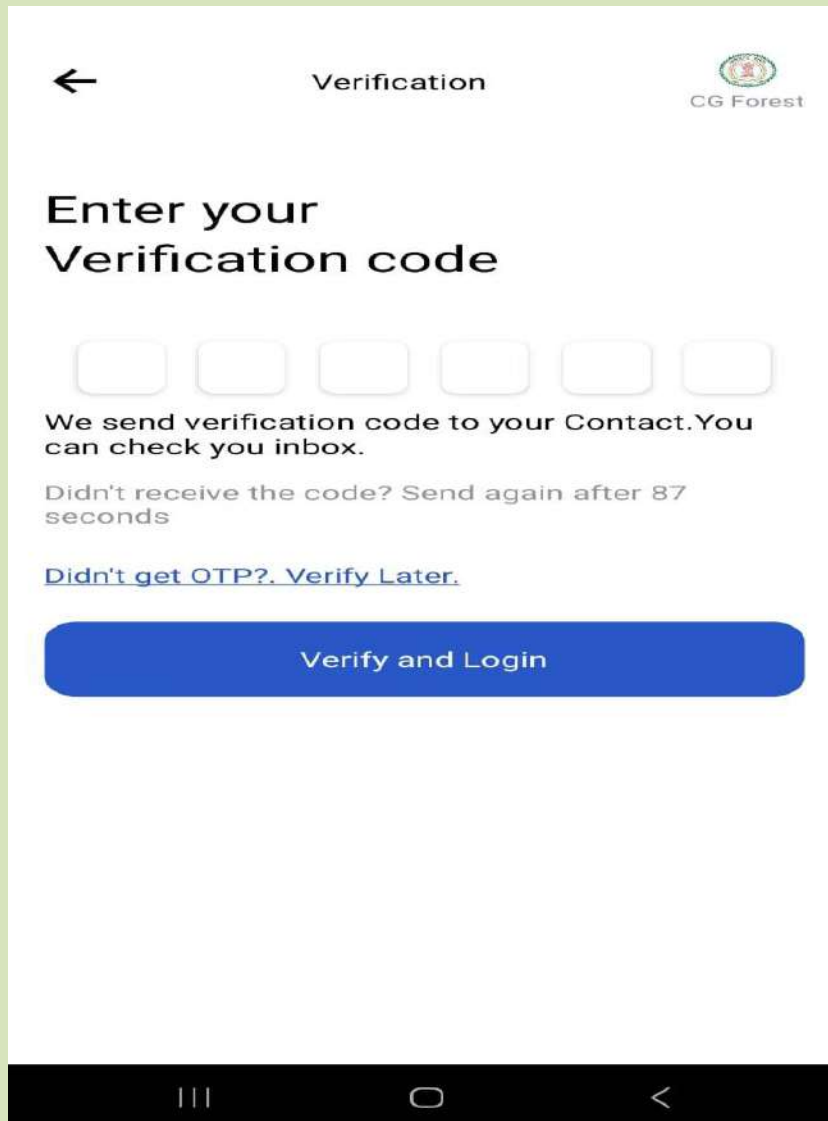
Verification

CG Forest

Enter your Verification code

We send verification code to your Contact.You can check you inbox.

Didn't receive the code? Send again after 87 seconds

Didn't get OTP?. Verify Later.

Verify and Login